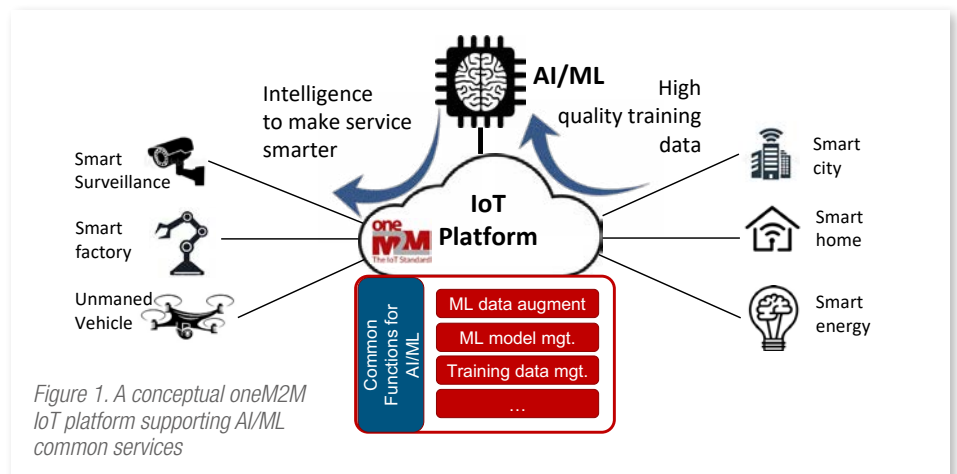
AI/ML

Intelligence to make service smarter

High quality training data

Smart Surveillance

Smart factory

Unmaned Vehicle

Smart city

Smart home

Smart energy

IoT Platform

oneM2M The IoT Standard

Common Functions for AI/ML

ML data augment

ML model mgt.

Training data mgt.

...

Figure 1. A conceptual oneM2M IoT platform supporting AI/ML common services